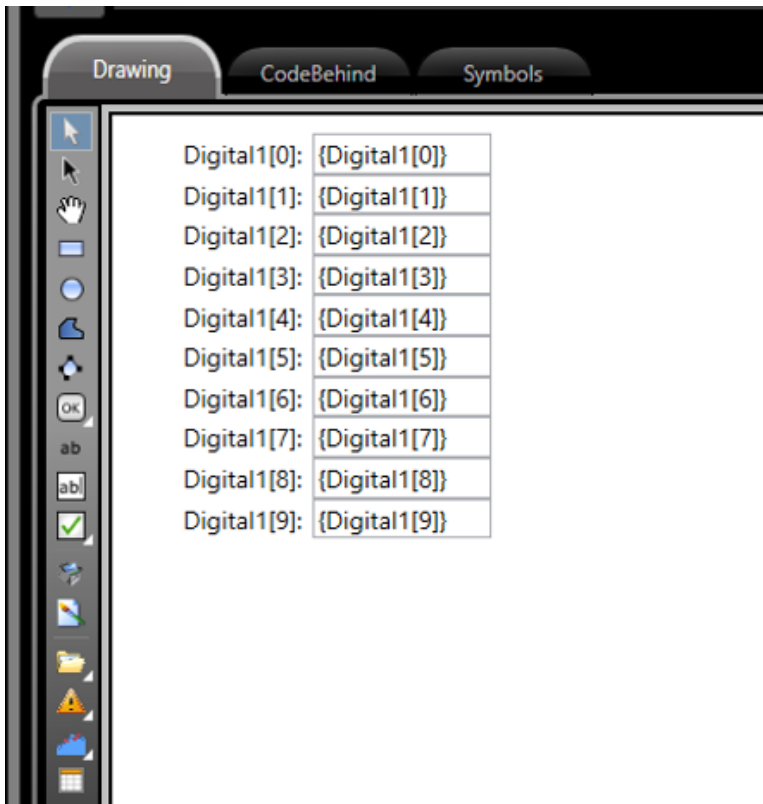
Drawing CodeBehind Symbols

OK
ab
abl

Digital1[0]: {Digital1[0]}
Digital1[1]: {Digital1[1]}
Digital1[2]: {Digital1[2]}
Digital1[3]: {Digital1[3]}
Digital1[4]: {Digital1[4]}
Digital1[5]: {Digital1[5]}
Digital1[6]: {Digital1[6]}
Digital1[7]: {Digital1[7]}
Digital1[8]: {Digital1[8]}
Digital1[9]: {Digital1[9]}